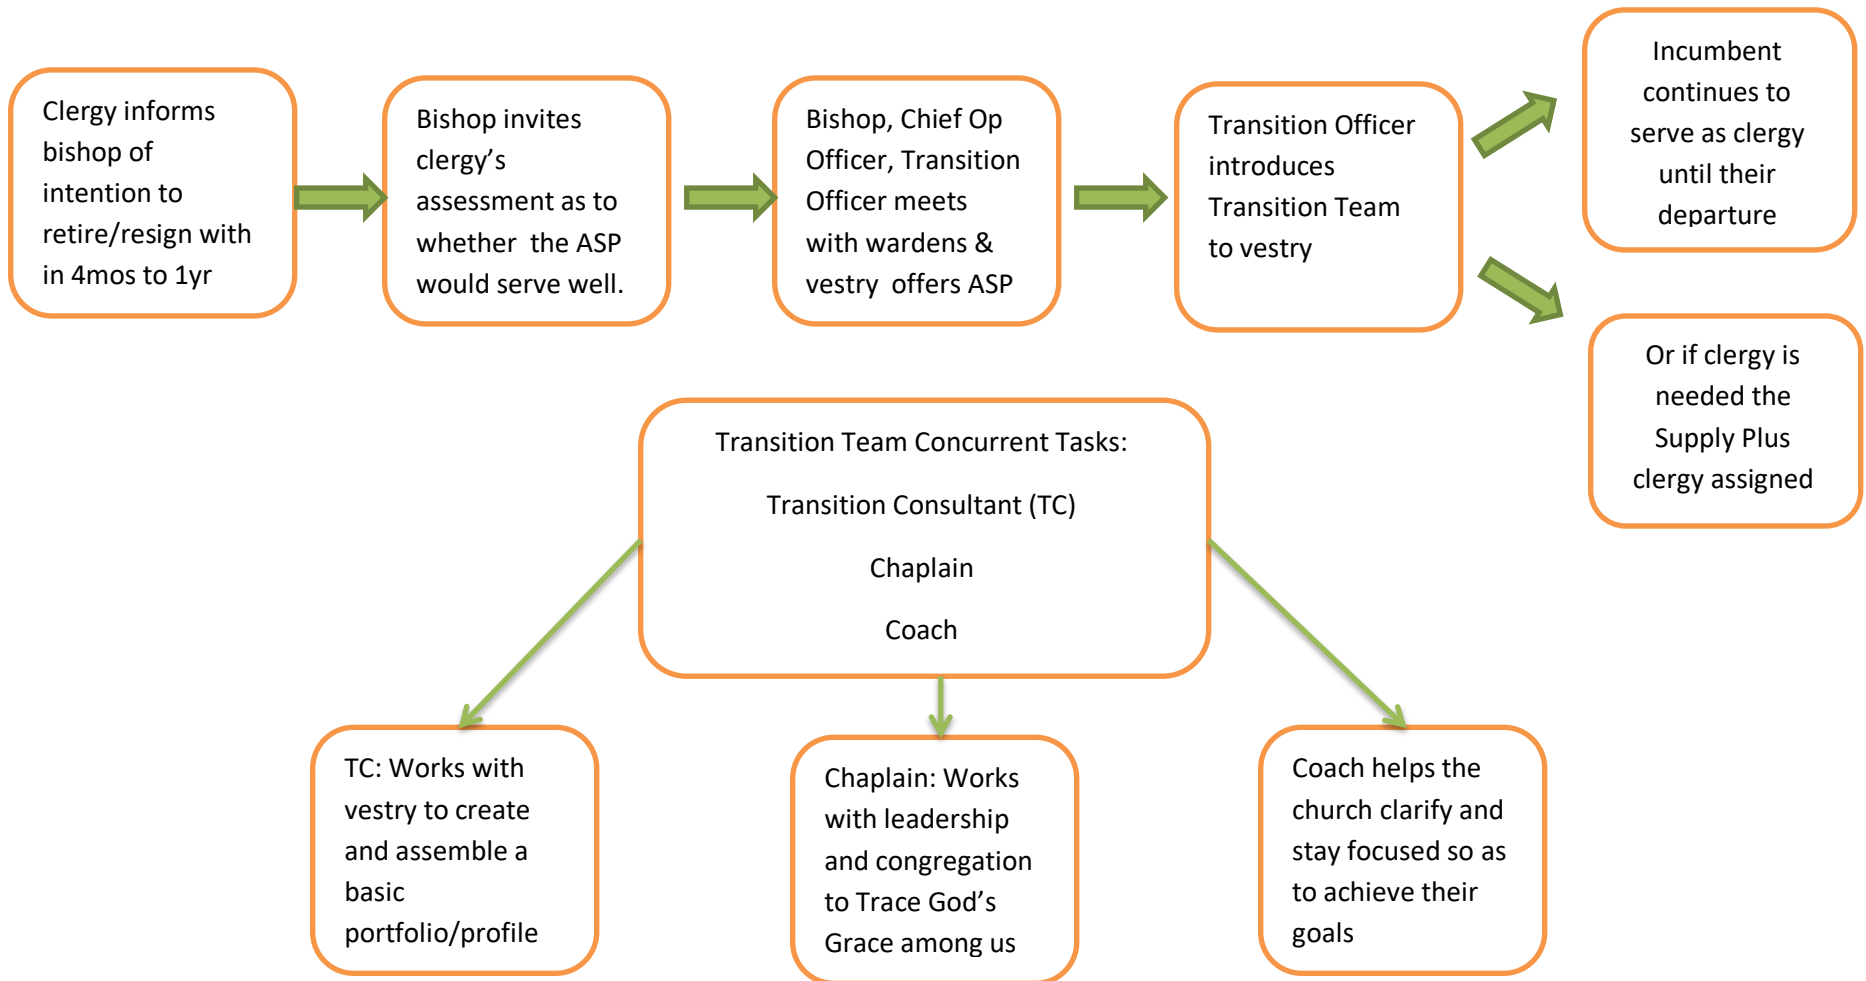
Clergy informs bishop of intention to retire/resign with in 4mos to 1yr

Bishop invites clergy’s assessment as to whether the ASP would serve well.

Bishop, Chief Op Officer, Transition Officer meets with wardens & vestry offers ASP

Transition Officer introduces Transition Team to vestry

Incumbent continues to serve as clergy until their departure

Or if clergy is needed the Supply Plus clergy assigned

Transition Team Concurrent Tasks:

Transition Consultant (TC)

Chaplain

Coach

TC: Works with vestry to create and assemble a basic portfolio/profile

Chaplain: Works with leadership and congregation to Trace God’s Grace among us

Coach helps the church clarify and stay focused so as to achieve their goals